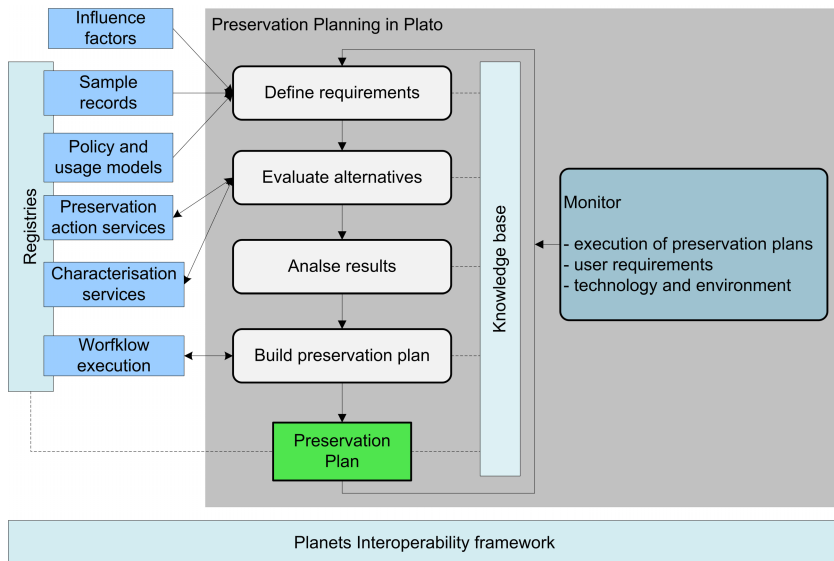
Influence factors

Registries

Sample records

Policy and usage models

Preservation action services

Characterisation services

Workflow execution

Preservation Planning in Plato

Define requirements

Evaluate alternatives

Analse results

Build preservation plan

Preservation Plan

Knowledge base

Monitor

- execution of preservation plans
- user requirements
- technology and environment

Planets Interoperability framework